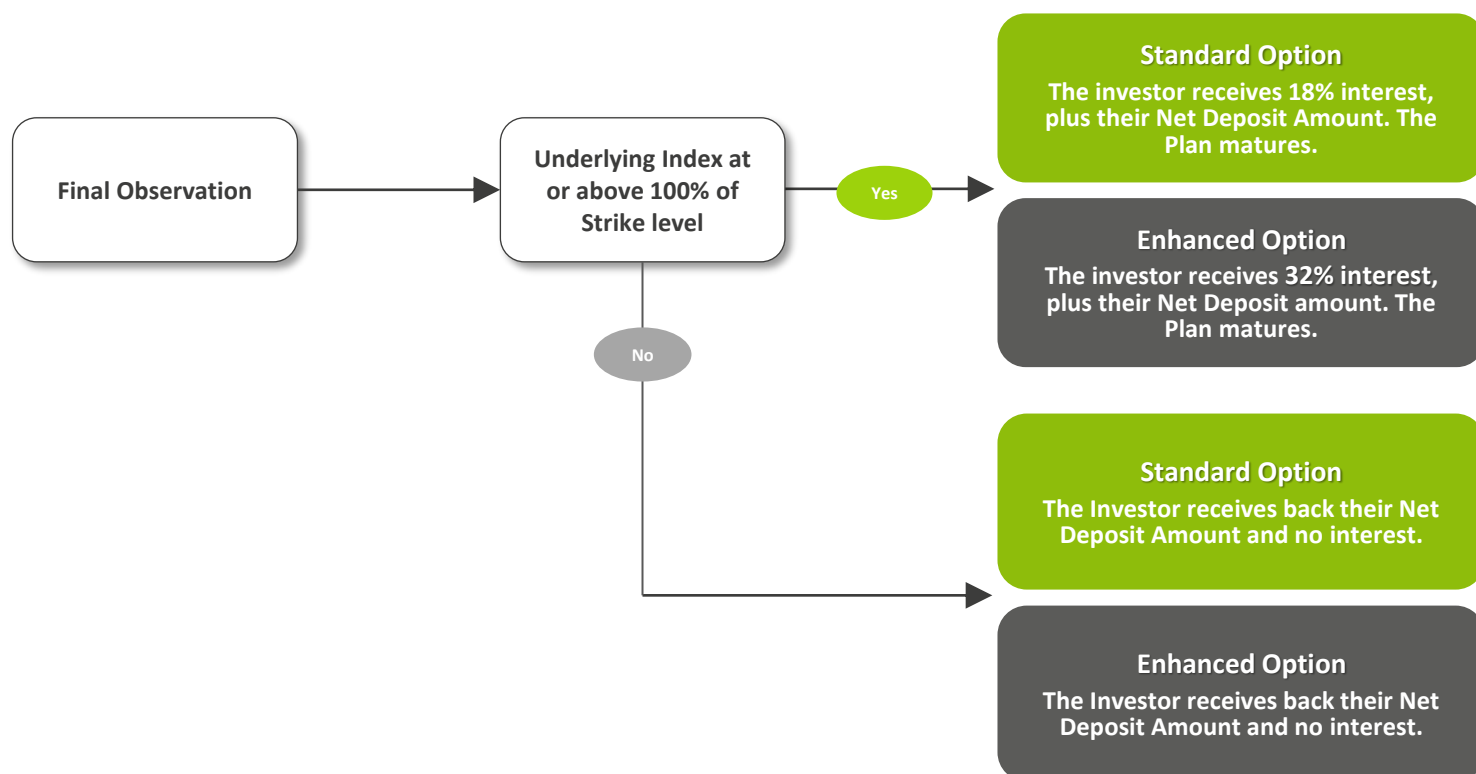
Final Observation

Underlying Index at or above 100% of Strike level

Yes

No

Standard Option
The investor receives 18% interest, plus their Net Deposit Amount. The Plan matures.

Enhanced Option
The investor receives 32% interest, plus their Net Deposit amount. The Plan matures.

Standard Option
The Investor receives back their Net Deposit Amount and no interest.

Enhanced Option
The Investor receives back their Net Deposit Amount and no interest.